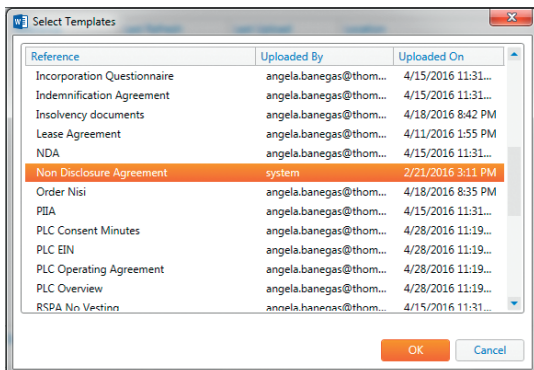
Select Templates

| Reference | Uploaded By | Uploaded On |
|---|---|---|
| Incorporation Questionnaire | angela.banegas@thom... | 4/15/2016 11:31... |
| Indemnification Agreement | angela.banegas@thom... | 4/15/2016 11:31... |
| Insolvency documents | angela.banegas@thom... | 4/18/2016 8:42 PM |
| Lease Agreement | angela.banegas@thom... | 4/11/2016 1:55 PM |
| NDA | angela.banegas@thom... | 4/15/2016 11:31... |
| Non Disclosure Agreement | system | 2/21/2016 3:11 PM |
| Order Nisi | angela.banegas@thom... | 4/18/2016 8:35 PM |
| PIIA | angela.banegas@thom... | 4/15/2016 11:31... |
| PLC Consent Minutes | angela.banegas@thom... | 4/28/2016 11:19... |
| PLC EIN | angela.banegas@thom... | 4/28/2016 11:19... |
| PLC Operating Agreement | angela.banegas@thom... | 4/28/2016 11:19... |
| PLC Overview | angela.banegas@thom... | 4/28/2016 11:19... |
| RSPA No Vesting | angela.banegas@thom... | 4/15/2016 11:31... |

OK Cancel